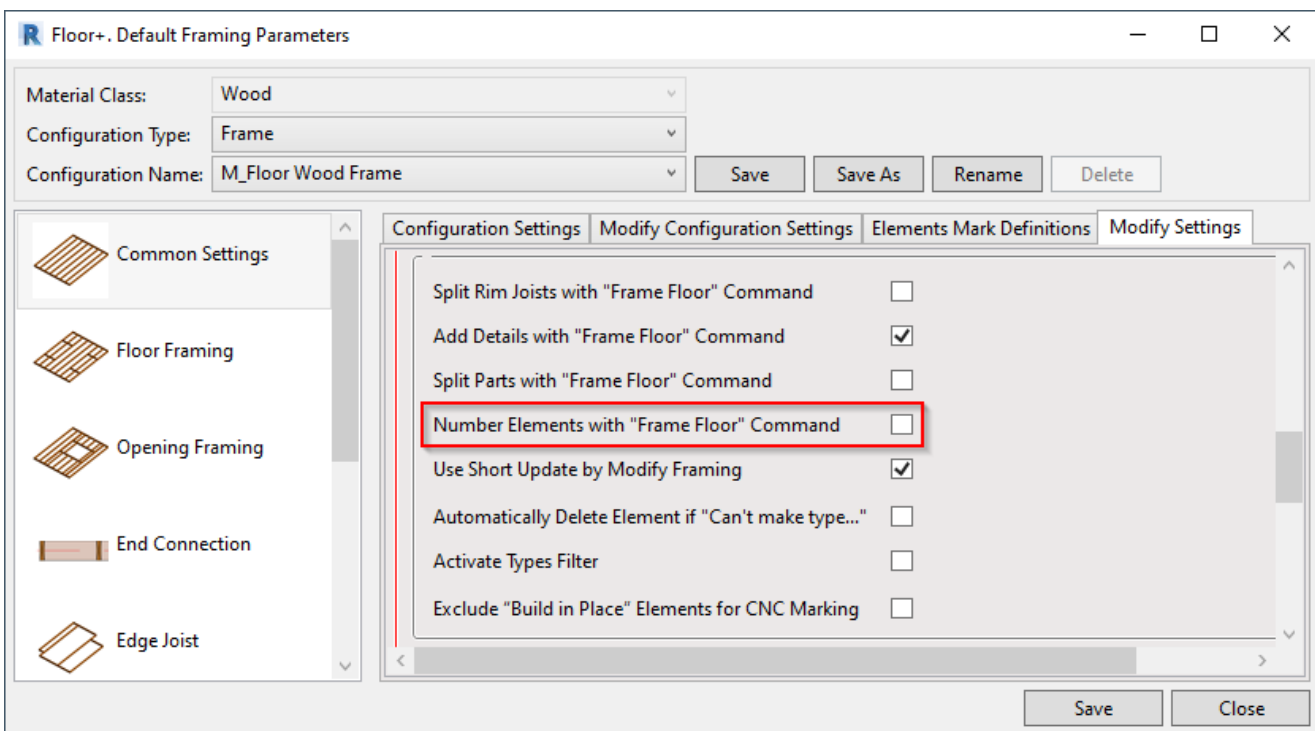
R Floor+. Default Framing Parameters

Material Class: Wood
Configuration Type: Frame
Configuration Name: M_Floor Wood Frame
Save
Save As
Rename
Delete

Common Settings
Floor Framing
Opening Framing
End Connection
Edge Joist

Configuration Settings
Modify Configuration Settings
Elements Mark Definitions
Modify Settings

Split Rim Joists with "Frame Floor" Command
Add Details with "Frame Floor" Command
Split Parts with "Frame Floor" Command
Number Elements with "Frame Floor" Command
Use Short Update by Modify Framing
Automatically Delete Element if "Can't make type..."
Activate Types Filter
Exclude "Build in Place" Elements for CNC Marking

Save
Close